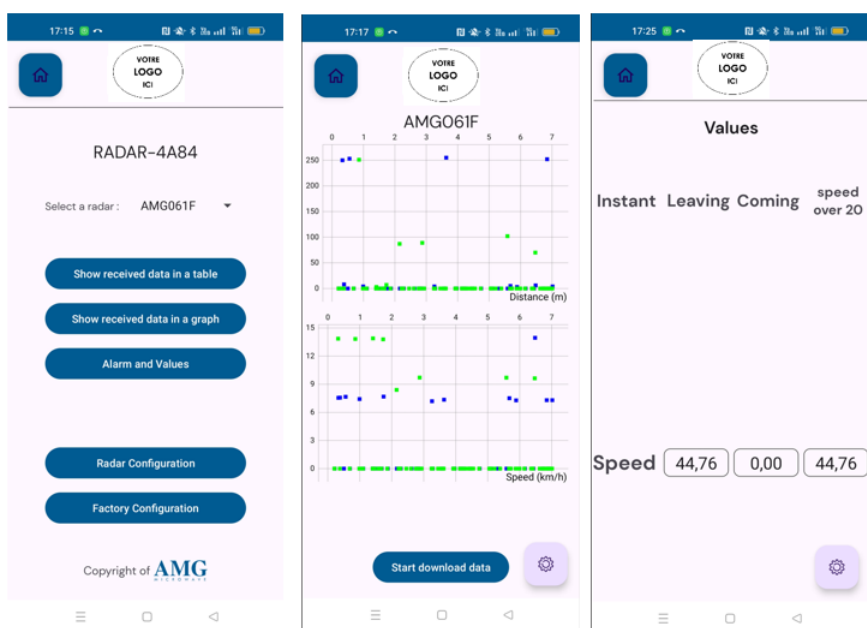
17:15

VOTRE
LOGO
ICI

RADAR-4A84

Select a radar : AMG061F

Show received data in a table

Show received data in a graph

Alarm and Values

Radar Configuration

Factory Configuration

Copyright of AMG MICROWAVE

17:17

VOTRE
LOGO
ICI

AMG061F

0 1 2 3 4 5 6 7
250
200
150
100
50
0
Distance (m)

0 1 2 3 4 5 6 7
15
12
9
6
3
0
Speed (km/h)

Start download data

17:25

VOTRE
LOGO
ICI

Values

| | Instant | Leaving | Coming | speed over 20 |
|---|---|---|---|---|
| Speed | 44,76 | 0,00 | 44,76 | |